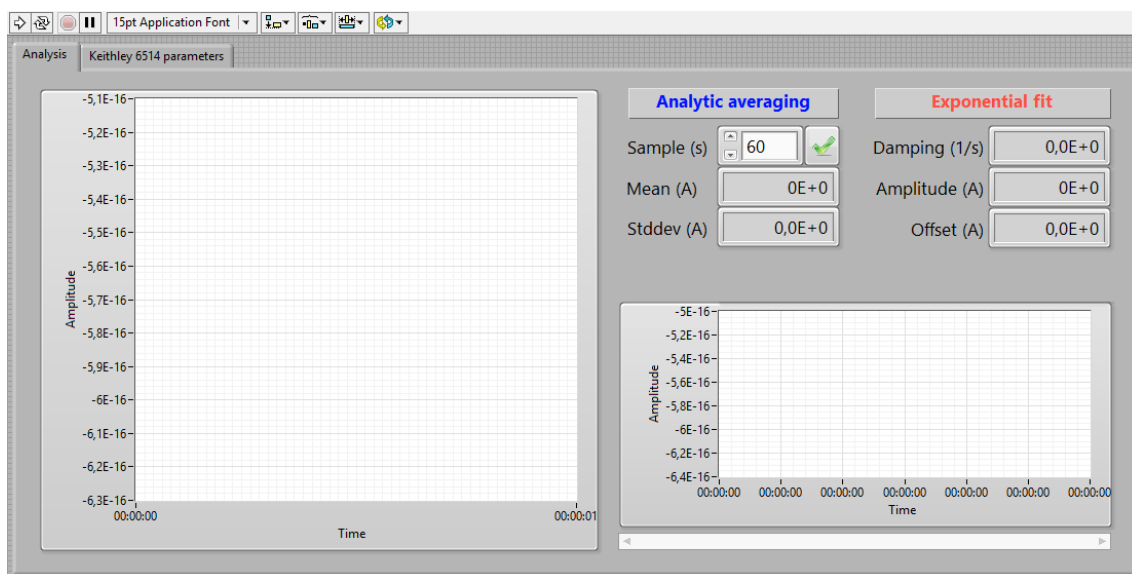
15pt Application Font

Analysis
Keithley 6514 parameters

-5,1E-16
-5,2E-16
-5,3E-16
-5,4E-16
-5,5E-16
-5,6E-16
-5,7E-16
-5,8E-16
-5,9E-16
-6E-16
-6,1E-16
-6,2E-16
-6,3E-16
Amplitude
00:00:00
00:00:01
Time

Analytic averaging
Sample (s) 60
Mean (A) 0E+0
Stddev (A) 0,0E+0

Exponential fit
Damping (1/s) 0,0E+0
Amplitude (A) 0E+0
Offset (A) 0,0E+0

-5E-16
-5,2E-16
-5,4E-16
-5,6E-16
-5,8E-16
-6E-16
-6,2E-16
-6,4E-16
Amplitude
00:00:00
00:00:00
00:00:00
00:00:00
00:00:00
00:00:00
00:00:00
Time